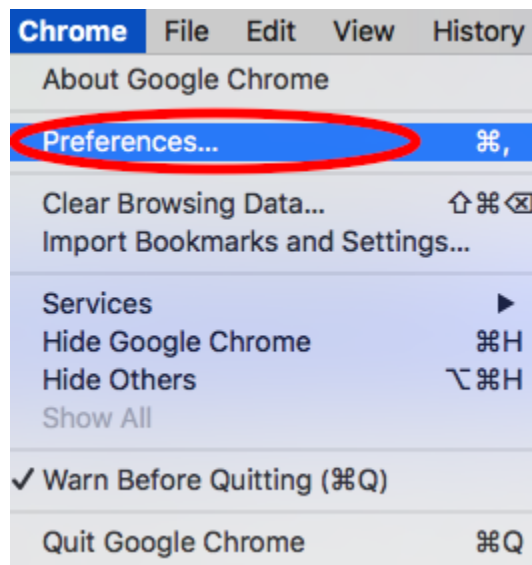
Chrome File Edit View History

About Google Chrome

Preferences... ⌘,

Clear Browsing Data... ⇧⌘⌫
Import Bookmarks and Settings...

Services ▶
Hide Google Chrome ⌘H
Hide Others ⌥⌘H
Show All

✓ Warn Before Quitting (⌘Q)

Quit Google Chrome ⌘Q